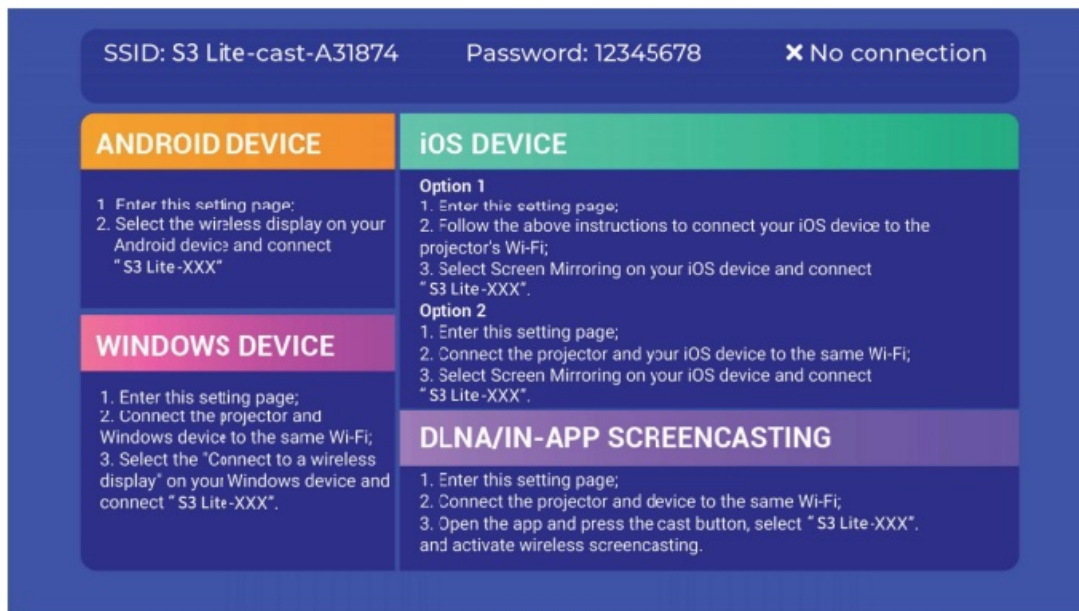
SSID: S3 Lite-cast-A31874    Password: 12345678    ✕ No connection

ANDROID DEVICE

1. Enter this setting page;
2. Select the wireless display on your Android device and connect " S3 Lite-XXX"

WINDOWS DEVICE

1. Enter this setting page;
2. Connect the projector and Windows device to the same Wi-Fi;
3. Select the "Connect to a wireless display" on your Windows device and connect " S3 Lite-XXX".

iOS DEVICE

Option 1
1. Enter this setting page;
2. Follow the above instructions to connect your iOS device to the projector's Wi-Fi;
3. Select Screen Mirroring on your iOS device and connect " S3 Lite-XXX".
Option 2
1. Enter this setting page;
2. Connect the projector and your iOS device to the same Wi-Fi;
3. Select Screen Mirroring on your iOS device and connect " S3 Lite-XXX".

DLNA/IN-APP SCREENCASTING

1. Enter this setting page;
2. Connect the projector and device to the same Wi-Fi;
3. Open the app and press the cast button, select " S3 Lite-XXX". and activate wireless screencasting.